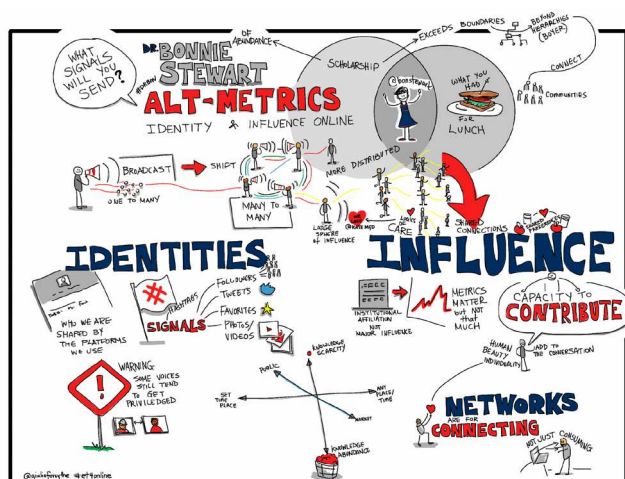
WHAT SIGNALS WILL YOU SEND?

DR. BONNIE STEWART
@DRBONN

ALT-METRICS
IDENTITY & INFLUENCE ONLINE

OF ABUNDANCE
SCHOLARSHIP
EXCEEDS BOUNDARIES
BEYOND HIERARCHIES (BOYER)
CONNECT
COMMUNITIES
@BONSTEWART
WHAT YOU HAD FOR LUNCH

BROADCAST
ONE TO MANY
SHIFT
MANY TO MANY
MORE DISTRIBUTED
LARGE SPHERE OF INFLUENCE
@KATE MPD
LOOKS CARE
SHARED CONNECTIONS
SHARED PASSIONS

IDENTITIES
WHO WE ARE SHAPED BY THE PLATFORMS WE USE
#
HASHTAGS
SIGNALS
FOLLOWERS
TWEETS
FAVORITES
PHOTOS/VIDEOS

INFLUENCE
INSTITUTIONAL AFFILIATION NOT MAJOR INFLUENCE
METRICS MATTER but NOT that MUCH
CAPACITY TO CONTRIBUTE
HUMAN BEAUTY INDIVIDUALITY
ADD TO THE CONVERSATION

WARNING: SOME VOICES STILL TEND TO GET PRIVILEDGED

KNOWLEDGE SCARCITY
PUBLIC
SET TIME PLACE
ANY PLACE/TIME
KNOWLEDGE ABUNDANCE

NETWORKS ARE FOR CONNECTING
NOT JUST CONSUMING

@giulia.forsythe #etfonline